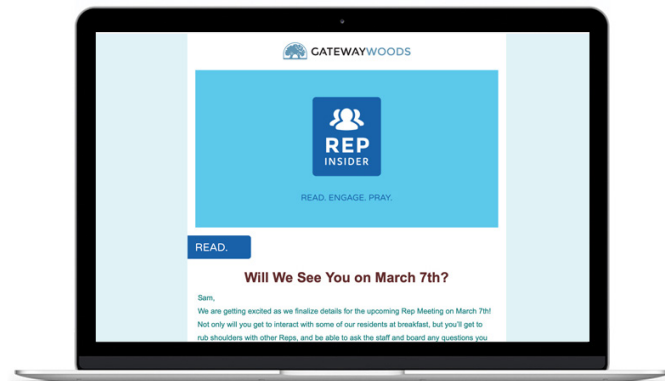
GATEWAYWOODS

REP INSIDER

READ. ENGAGE. PRAY.

READ.

Will We See You on March 7th?

Sam,

We are getting excited as we finalize details for the upcoming Rep Meeting on March 7th! Not only will you get to interact with some of our residents at breakfast, but you'll get to rub shoulders with other Reps, and be able to ask the staff and board any questions you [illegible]